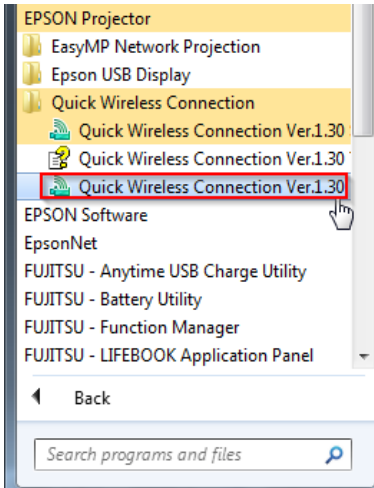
EPSON Projector
EasyMP Network Projection
Epson USB Display
Quick Wireless Connection
Quick Wireless Connection Ver.1.30
Quick Wireless Connection Ver.1.30
Quick Wireless Connection Ver.1.30
EPSON Software
EpsonNet
FUJITSU - Anytime USB Charge Utility
FUJITSU - Battery Utility
FUJITSU - Function Manager
FUJITSU - LIFEBOOK Application Panel
Back
Search programs and files